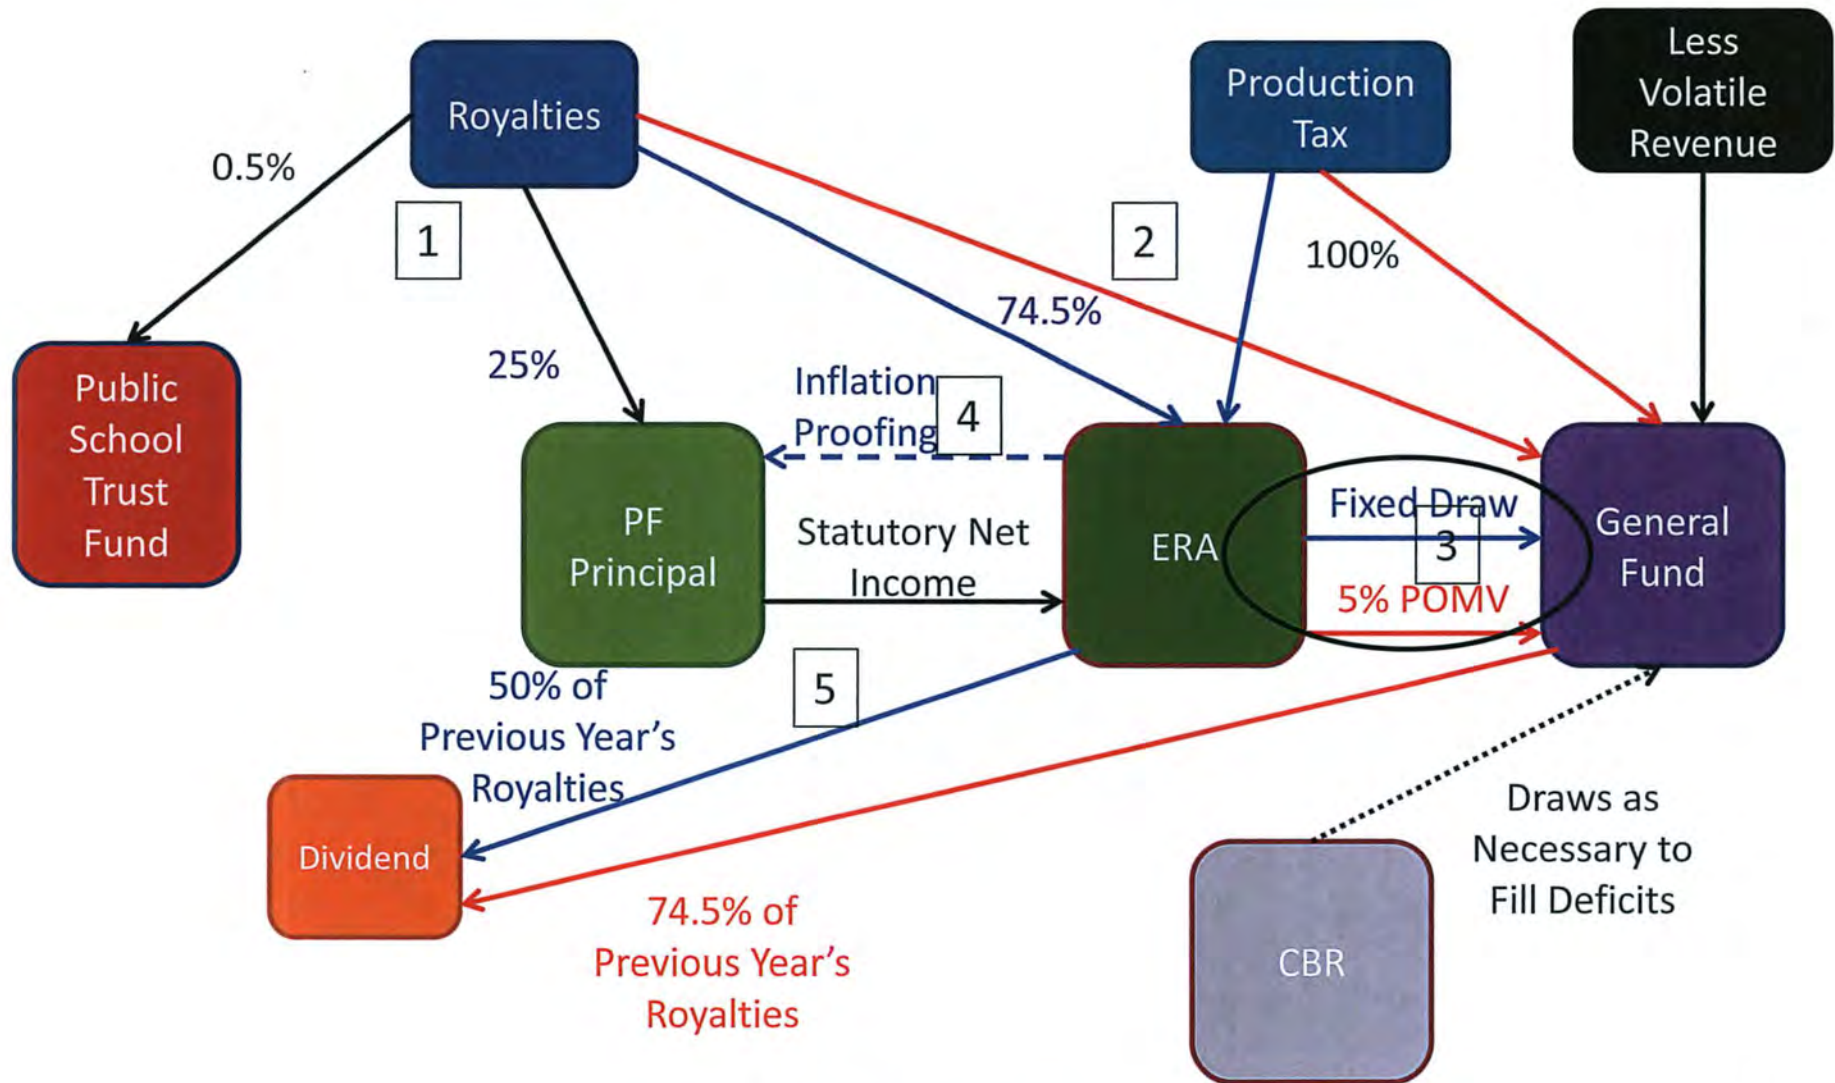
Royalties

Production Tax

Less Volatile Revenue

0.5%

1

2

100%

74.5%

25%

Public School Trust Fund

Inflation Proofing

4

PF Principal

Statutory Net Income

ERA

Fixed Draw

3

5% POMV

General Fund

50% of Previous Year's Royalties

5

Dividend

74.5% of Previous Year's Royalties

Draws as Necessary to Fill Deficits

CBR